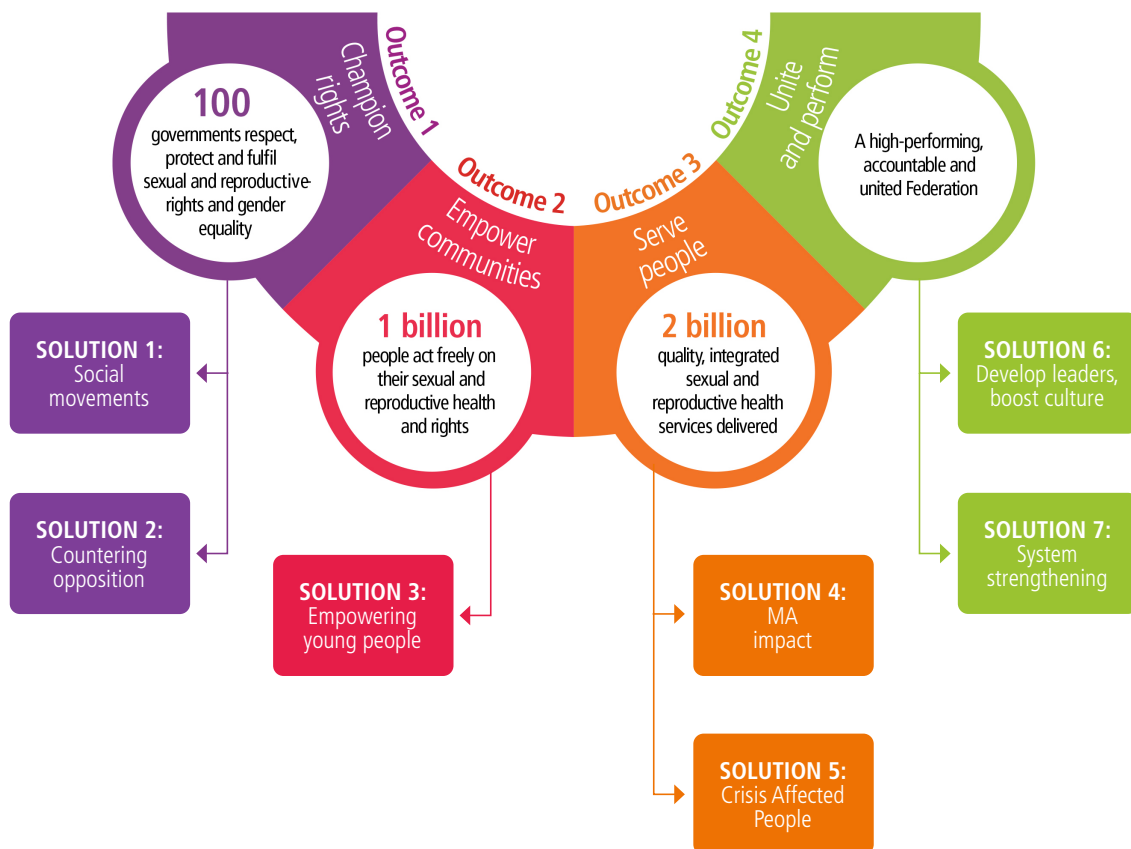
Outcome 1
Champion rights

100
governments respect, protect and fulfil sexual and reproductive rights and gender equality

Outcome 2
Empower communities

1 billion
people act freely on their sexual and reproductive health and rights

Outcome 3
Serve people

2 billion
quality, integrated sexual and reproductive health services delivered

Outcome 4
Unite and perform

A high-performing, accountable and united Federation

SOLUTION 1:
Social movements

SOLUTION 2:
Countering opposition

SOLUTION 3:
Empowering young people

SOLUTION 4:
MA impact

SOLUTION 5:
Crisis Affected People

SOLUTION 6:
Develop leaders, boost culture

SOLUTION 7:
System strengthening